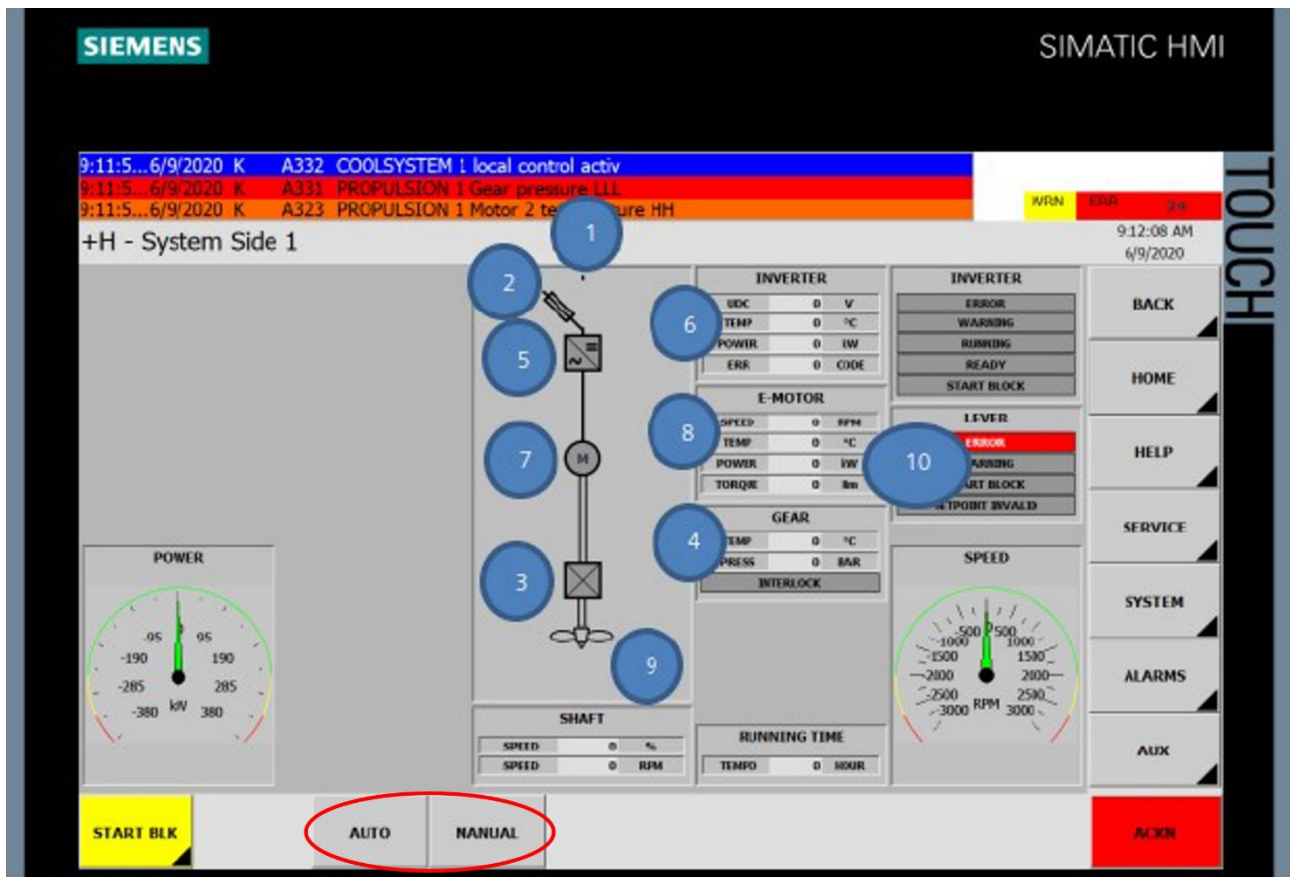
SIEMENS

SIMATIC HMI

TOUCH

9:11:5...6/9/2020 K A332 COOLSYSTEM 1 local control activ
9:11:5...6/9/2020 K A331 PROPULSION 1 Gear pressure LLL
9:11:5...6/9/2020 K A323 PROPULSION 1 Motor 2 te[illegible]ure HH

WRN ERR 24

+H - System Side 1

9:12:08 AM
6/9/2020

1
2
5
7
3
9

INVERTER

| UDC | 0 | V |
|---|---|---|
| TEMP | 0 | °C |
| POWER | 0 | kW |
| ERR | 0 | CODE |

6

E-MOTOR

| SPEED | 0 | RPM |
|---|---|---|
| TEMP | 0 | °C |
| POWER | 0 | kW |
| TORQUE | 0 | Nm |

8

GEAR

| TEMP | 0 | °C |
|---|---|---|
| PRESS | 0 | BAR |

INTERLOCK

4

INVERTER
ERROR
WARNING
RUNNING
READY
START BLOCK

LEVER
ERROR
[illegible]ARNING
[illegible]ART BLOCK
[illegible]ETPOINT INVALID

10

BACK
HOME
HELP
SERVICE
SYSTEM
ALARMS
AUX

POWER
-95 95
-190 190
-285 285
-380 kW 380

SPEED
500 500
1000 1000
1500 1500
2000 2000
2500 2500
3000 RPM 3000

SHAFT

| SPEED | 0 | % |
|---|---|---|
| SPEED | 0 | RPM |

RUNNING TIME

| TEMPO | 0 | HOUR |
|---|---|---|

START BLK

AUTO

MANUAL

ACKN